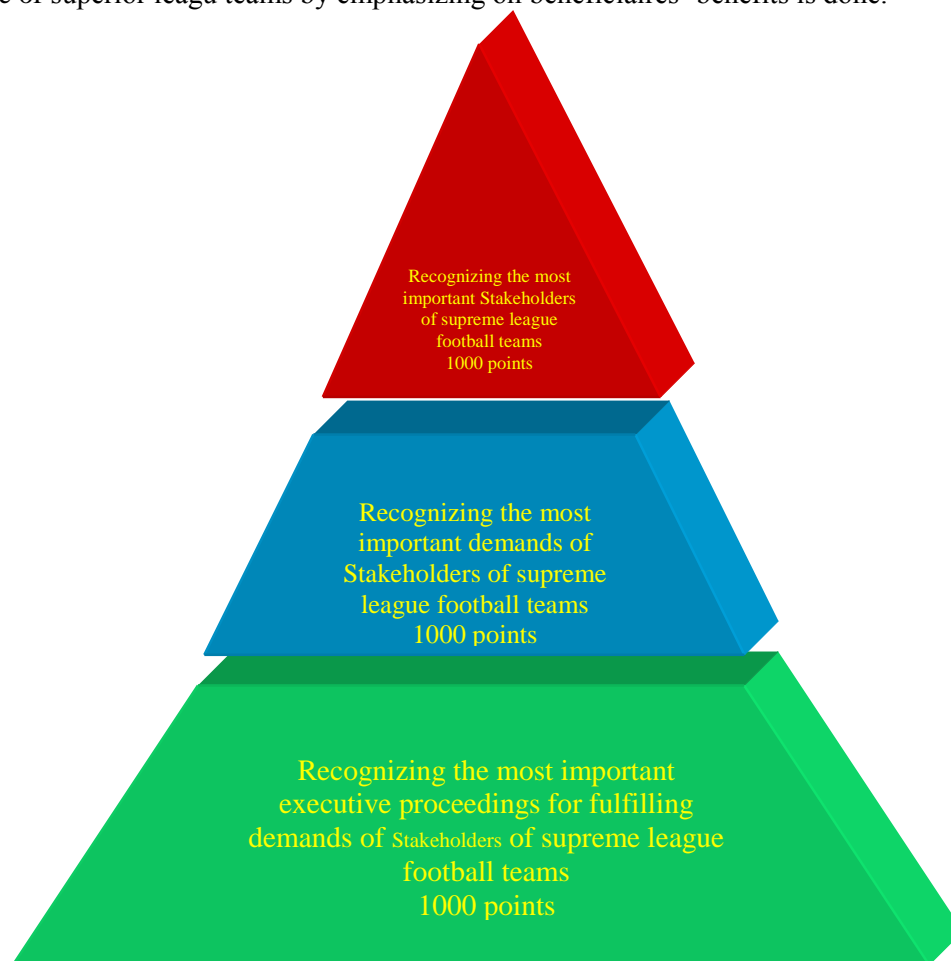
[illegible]e of superior league teams by emphasizing on beneficiaries' benefits is done.

Recognizing the most important Stakeholders of supreme league football teams
1000 points

Recognizing the most important demands of Stakeholders of supreme league football teams
1000 points

Recognizing the most important executive proceedings for fulfilling demands of Stakeholders of supreme league football teams
1000 points